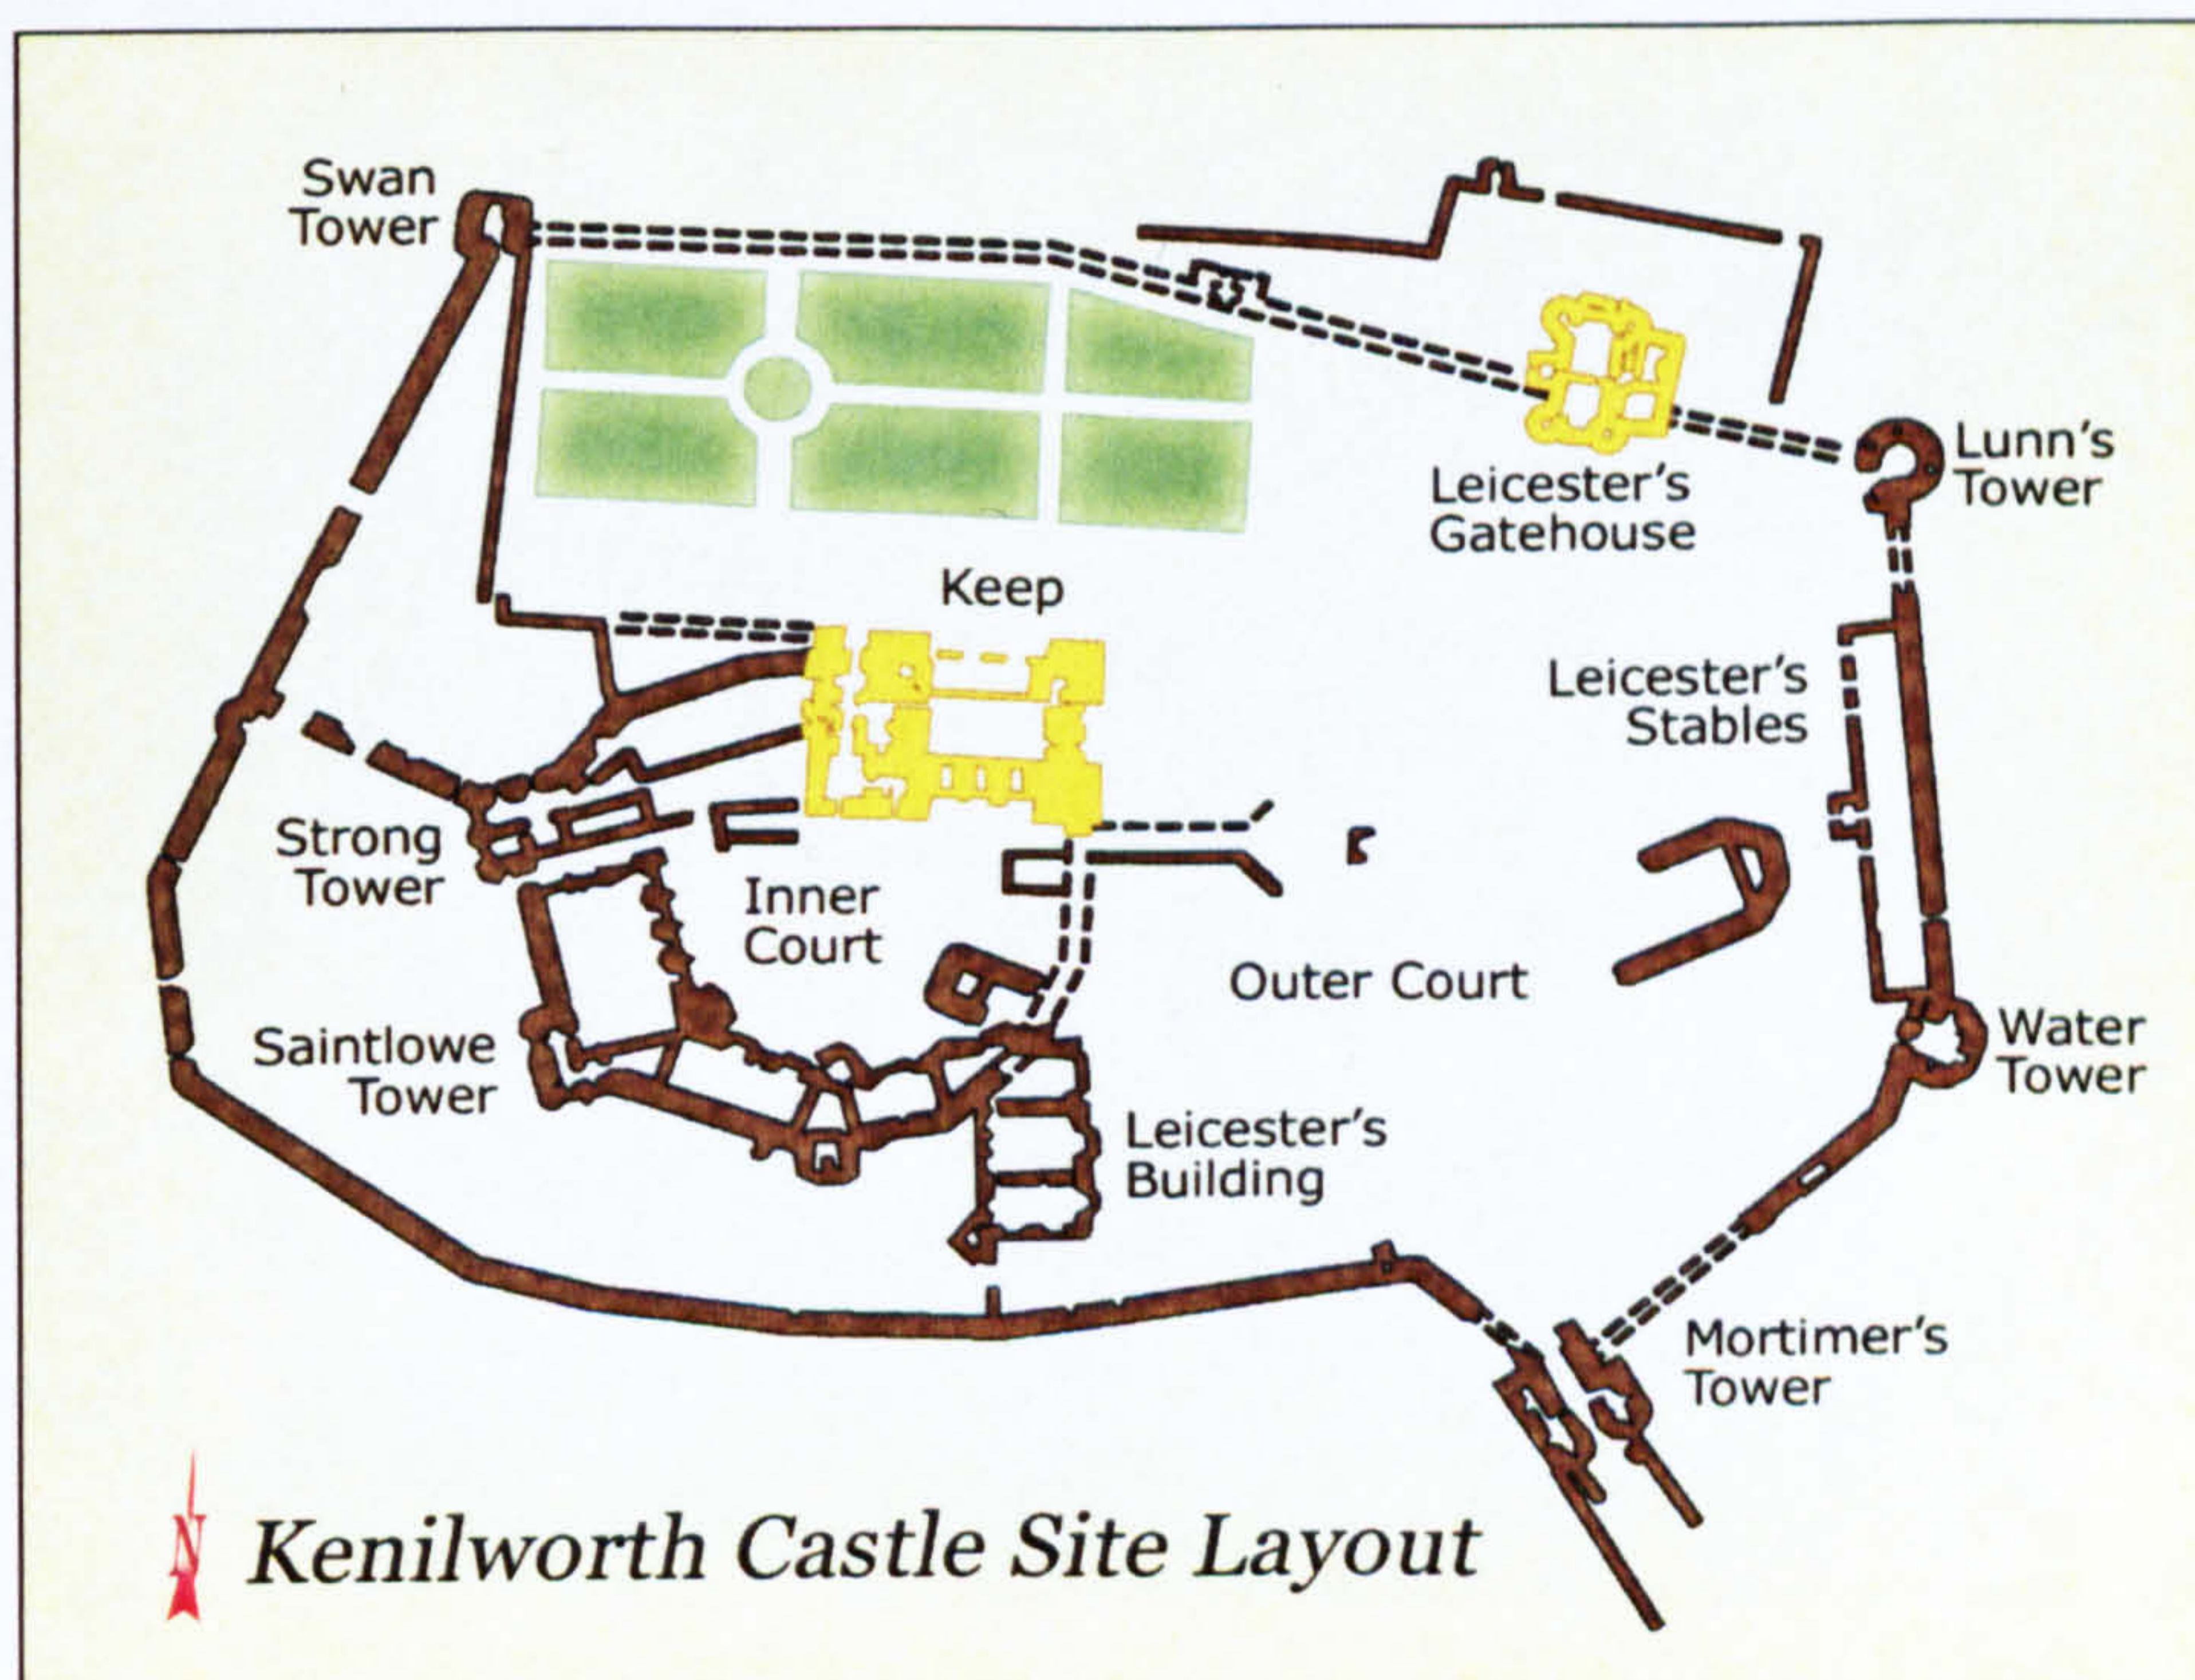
Swan Tower

Leicester's Gatehouse

Lunn's Tower

Keep

Leicester's Stables

Strong Tower

Inner Court

Outer Court

Saintlowe Tower

Water Tower

Leicester's Building

Mortimer's Tower

N

Kenilworth Castle Site Layout